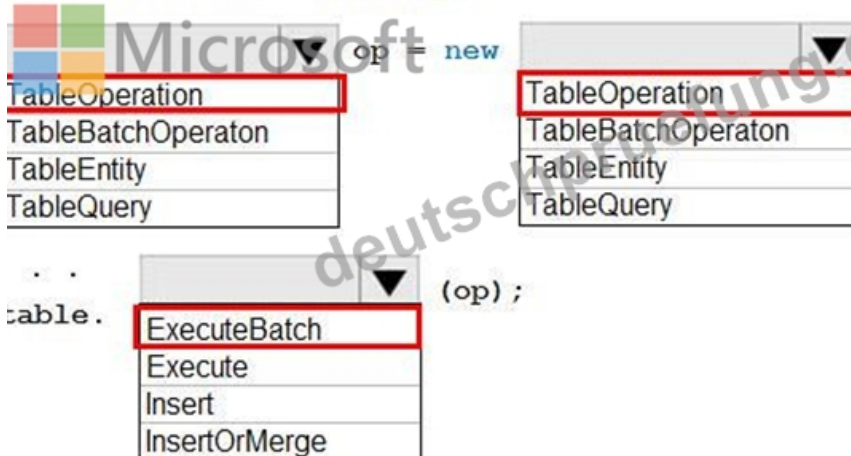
Microsoft

op = new

TableOperation
TableBatchOperaton
TableEntity
TableQuery

TableOperation
TableBatchOperaton
TableEntity
TableQuery

deutschpruefung.c

. .
:able.

(op);

ExecuteBatch
Execute
Insert
InsertOrMerge